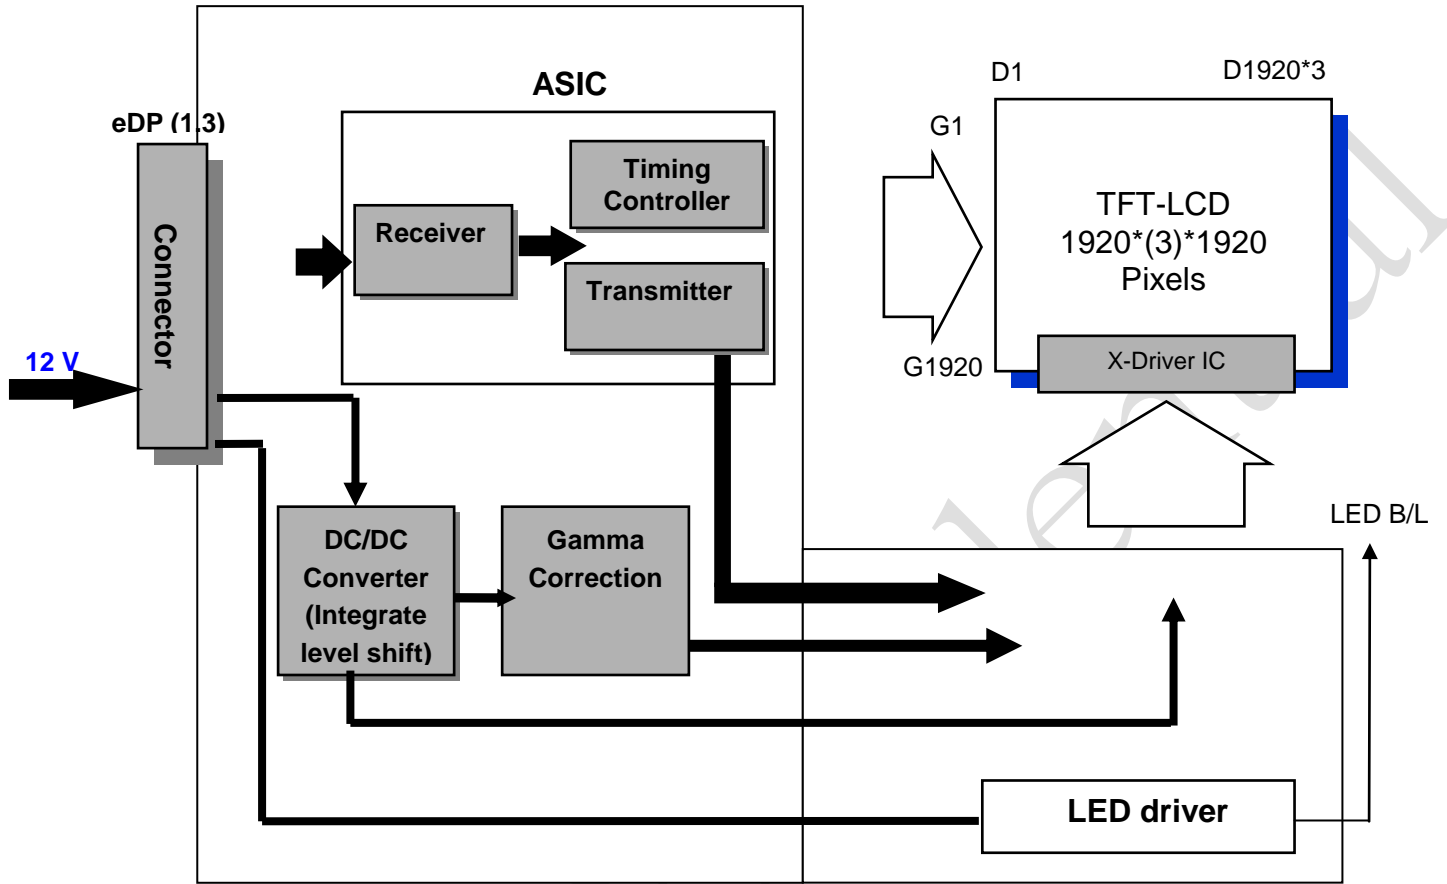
ASIC

eDP (1.3)

Connector

12 V

Receiver

Timing Controller

Transmitter

DC/DC Converter (Integrate level shift)

Gamma Correction

D1

D1920*3

G1

G1920

TFT-LCD
1920*(3)*1920
Pixels

X-Driver IC

LED B/L

LED driver